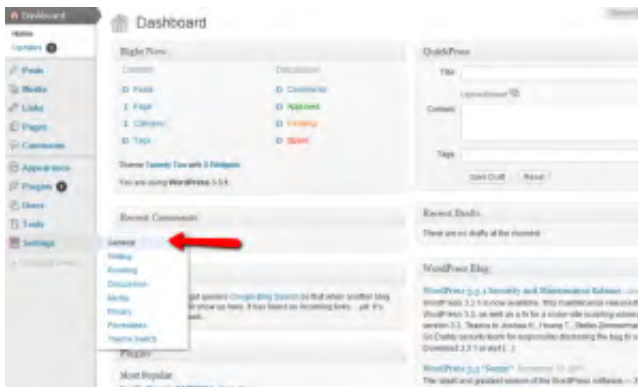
Dashboard

Home

Updates 0

Posts

Media

Links

Pages

Comments

Appearance

Plugins 0

Users

Tools

Settings

Dashboard

Right Now

Content

Discussion

0 Posts

1 Page

1 Category

0 Tags

0 Comments

0 Approved

0 Pending

0 Spam

Theme Twenty Ten with 0 Widgets

You are using WordPress 3.3.1.

QuickPress

Title

Upload/Insert

Content

Tags

Save Draft

Reset

Recent Comments

General

Writing

Reading

Discussion

Media

Privacy

Permalinks

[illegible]

Recent Drafts

There are no drafts at the moment

WordPress Blog

WordPress 3.3.1 Security and Maintenance Release

WordPress 3.3.1 is now available. This maintenance release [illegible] WordPress 3.3, as well as a fix for a cross-site scripting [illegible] version 3.3. Thanks to Joshua H., Hoang T., Stefan Zimmerman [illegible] Go Daddy security team for responsibly disclosing the bug to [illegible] Download 3.3.1 or visit [...]

WordPress 3.3 "Sonny"

The latest and greatest version of the WordPress software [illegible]

Plugins

Most Popular